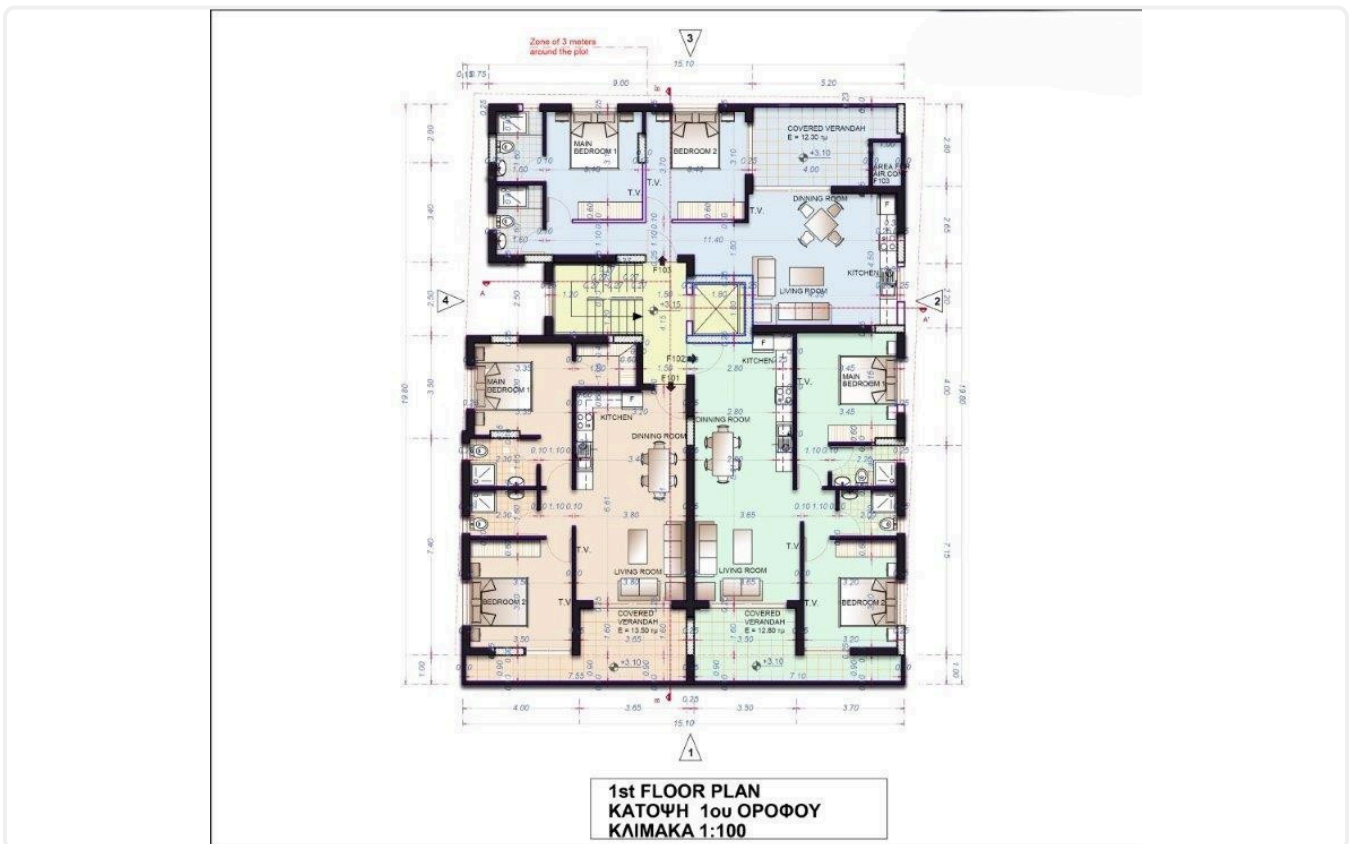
Zone of 3 meters around the plot

3

15.10

9.00

5.20

MAIN BEDROOM 1

BEDROOM 2

COVERED VERANDAH E = 12.30 τμ

+3.10

AREA FOR AIR CON

F103

T.V.

T.V.

T.V.

DINNING ROOM

11.40

KITCHEN

LIVING ROOM

F103

+3.15

4

2

F102

F101

KITCHEN

MAIN BEDROOM 1

MAIN BEDROOM

KITCHEN

DINNING ROOM

DINNING ROOM

T.V.

T.V.

T.V.

T.V.

LIVING ROOM

LIVING ROOM

BEDROOM 2

BEDROOM 2

COVERED VERANDAH E = 13.50 τμ

COVERED VERANDAH E = 12.80 τμ

+3.10

+3.10

19.80

19.80

4.00

3.65

3.50

3.70

15.10

1

1st FLOOR PLAN
ΚΑΤΟΨΗ 1ου ΟΡΟΦΟΥ
ΚΛΙΜΑΚΑ 1:100